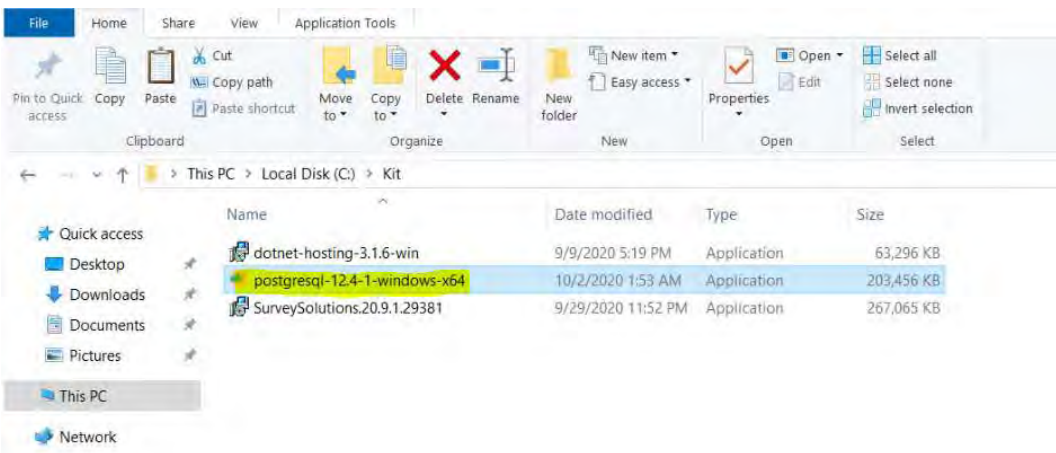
File Home Share View Application Tools

Pin to Quick access Copy Paste Cut Copy path Paste shortcut
Clipboard

Move to Copy to Delete Rename
Organize

New folder New item Easy access
New

Properties Open Edit
Open

Select all Select none Invert selection
Select

This PC > Local Disk (C:) > Kit

Quick access
Desktop
Downloads
Documents
Pictures
This PC
Network

| Name | Date modified | Type | Size |
|---|---|---|---|
| dotnet-hosting-3.1.6-win | 9/9/2020 5:19 PM | Application | 63,296 KB |
| postgresql-12.4-1-windows-x64 | 10/2/2020 1:53 AM | Application | 203,456 KB |
| SurveySolutions.20.9.1.29381 | 9/29/2020 11:52 PM | Application | 267,065 KB |